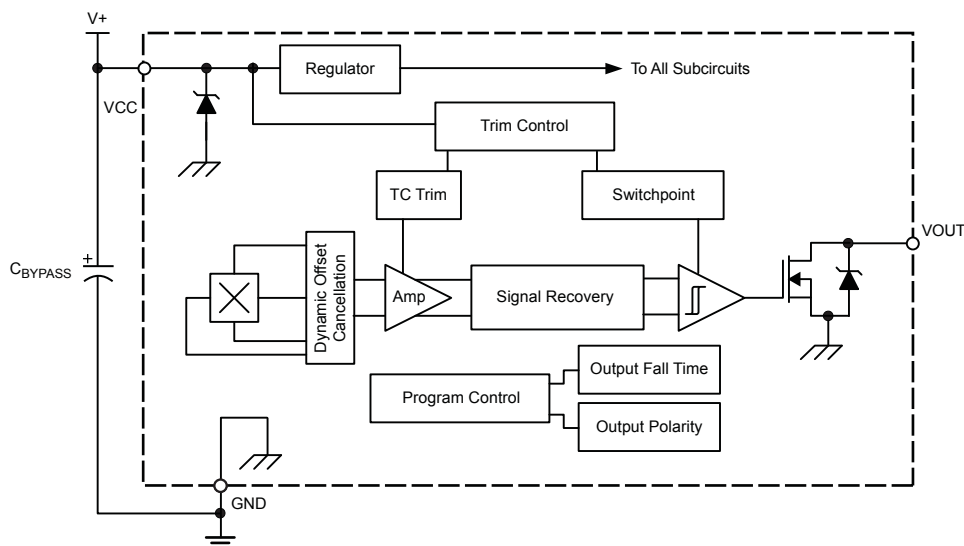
V+

VCC

Regulator

To All Subcircuits

Trim Control

TC Trim

Switchpoint

VOUT

$C_{BYPASS}$

+

Dynamic Offset Cancellation

Amp

Signal Recovery

Output Fall Time

Program Control

Output Polarity

GND